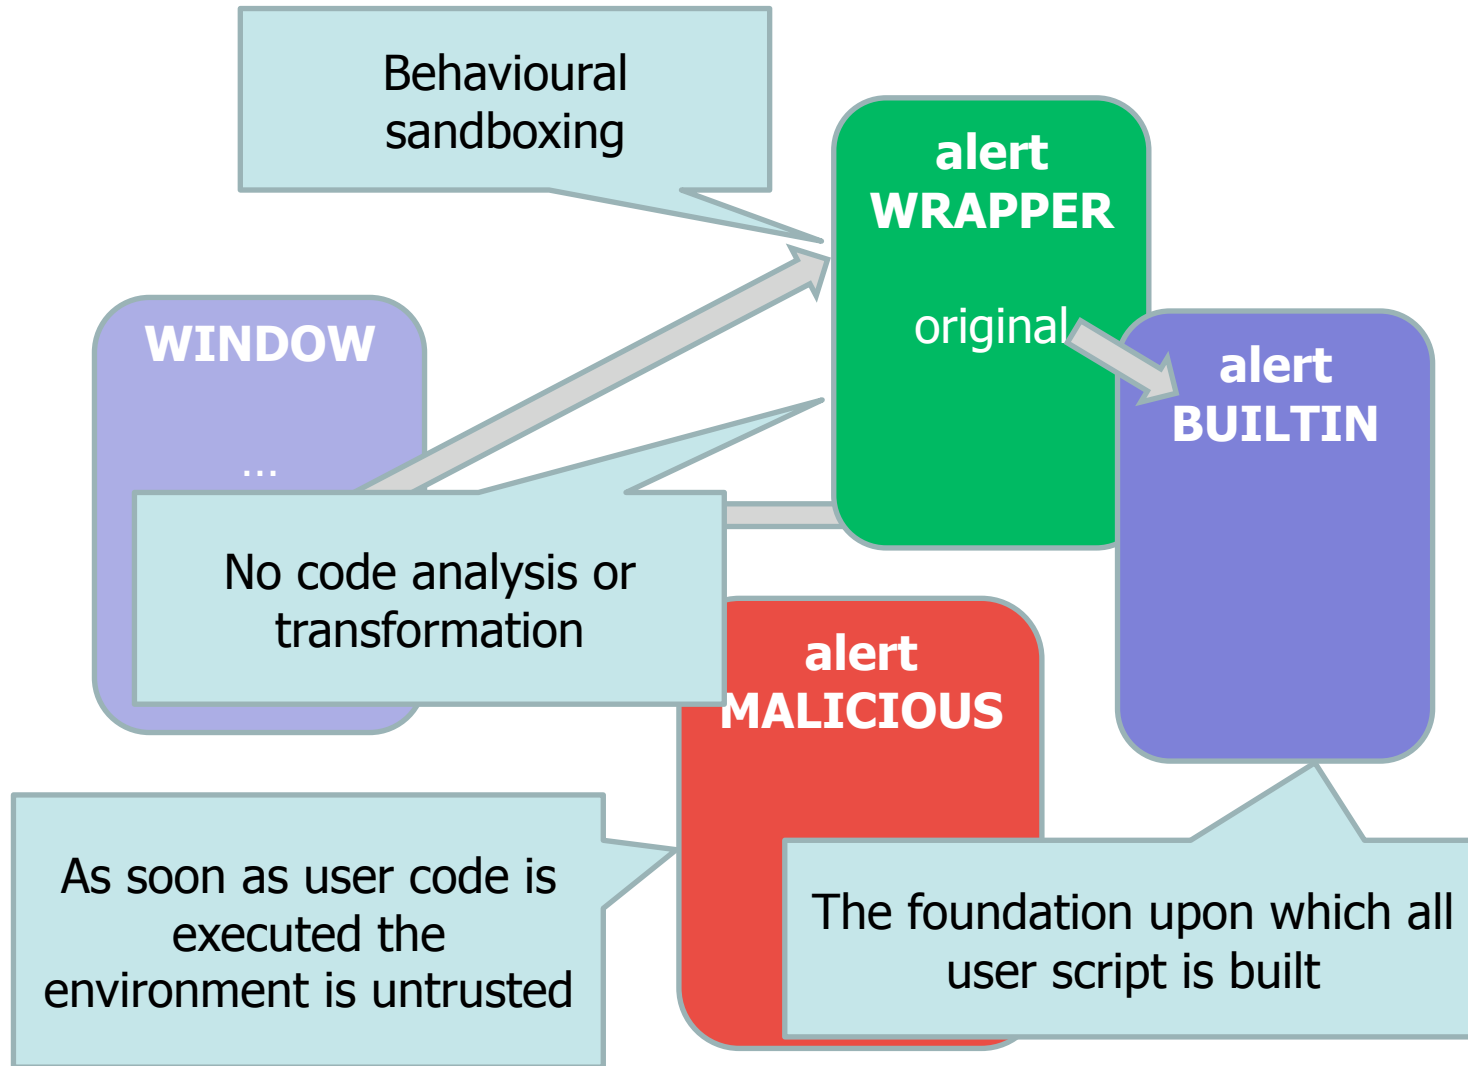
Behavioural sandboxing

alert
WRAPPER

original

WINDOW

...

alert
BUILTIN

No code analysis or transformation

alert
MALICIOUS

As soon as user code is executed the environment is untrusted

The foundation upon which all user script is built